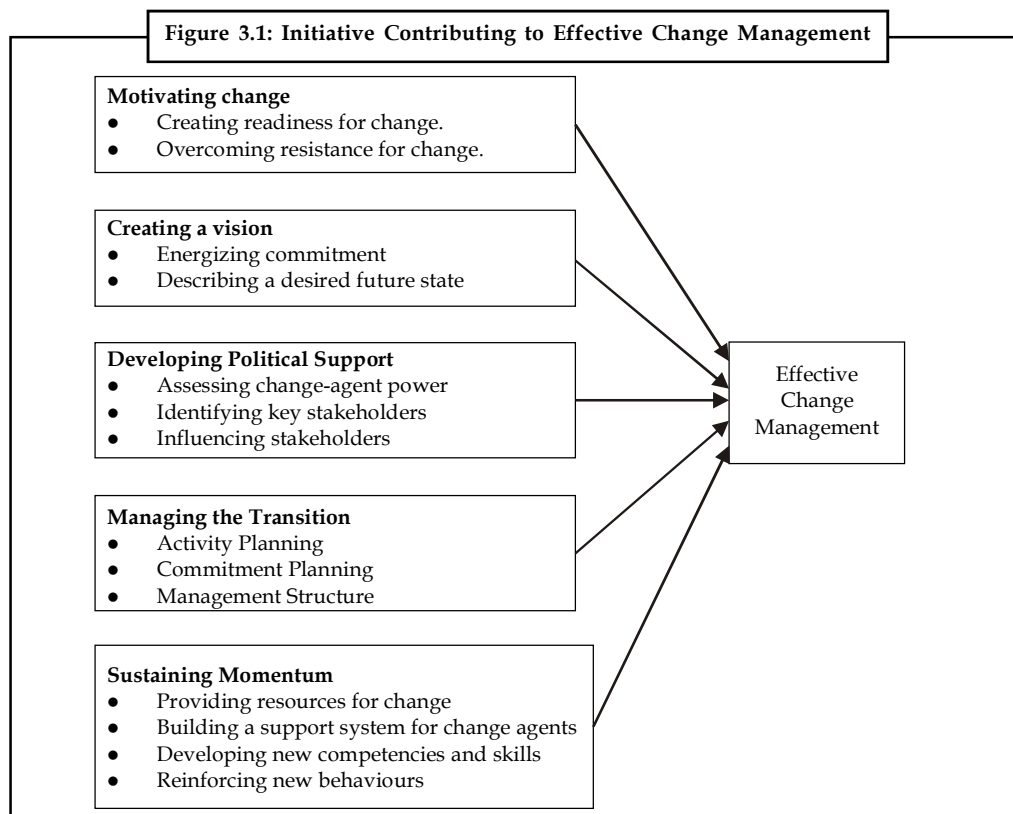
Figure 3.1: Initiative Contributing to Effective Change Management

Motivating change
- Creating readiness for change.
- Overcoming resistance for change.

Creating a vision
- Energizing commitment
- Describing a desired future state

Developing Political Support
- Assessing change-agent power
- Identifying key stakeholders
- Influencing stakeholders

Managing the Transition
- Activity Planning
- Commitment Planning
- Management Structure

Sustaining Momentum
- Providing resources for change
- Building a support system for change agents
- Developing new competencies and skills
- Reinforcing new behaviours

Effective Change Management